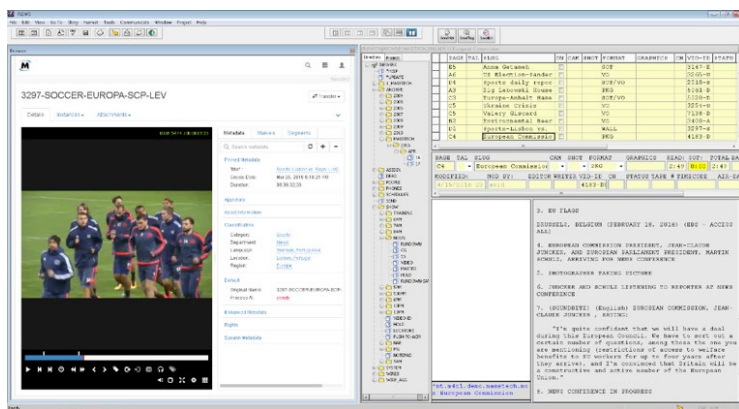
3297-SOCCER-EUROPA-SCP-LEV

Details Instances Attachments

Metadata Statuses Segments

Printed Metadata

Duration:

Classification

Category: Sports
Department: News

Original Name: 3297-SOCCER-EUROPA-SCP-

| PAGE | TAL | SLUG | FORMAT |
|---|---|---|---|
| B5 | | Anna Getanel | SOT |
| A6 | | US Election-Sander | VO |
| A1 | | Sports daily repor | SOT/VO |
| A3 | | Zig Lebowski House | PKG |
| C3 | | Europe-Anhalt Name | SOT/VO |
| C5 | | Ukraine Crackdown | VO |
| C6 | | Valery Giscard | VO |
| B2 | | Environmental Rear | VO |
| D1 | | Sports-Lisbon vs. | WALL |
| C4 | | European Commissio | PKG |

C4 European Commissio PKG 2:47

3. EU FLAGS

BRUSSELS, BELGIUM (FEBRUARY 18, 2016) (EBS - ACCESS ALL

4. EUROPEAN COMMISSION PRESIDENT, JEAN-CLAUDE JUNCKER, AND EUROPEAN PARLIAMENT PRESIDENT, MARTIN SCHULZ, ARRIVING FOR NEWS CONFERENCE

5. PHOTOGRAPHER TAKING PICTURE

6. JUNCKER AND SCHULZ LISTENING TO REPORTER AT NEWS CONFERENCE

7. (SOUNDBITE) (English) EUROPEAN COMMISSION, JEAN-CLAUDE JUNCKER, SAYING:

"I'm quite confident that we will have a deal during this European Council. We have to sort out a certain number of questions, among those the one you are mentioning (restrictions of access to welfare benefits to EU workers for up to four years after they arrive), and I'm convinced that Britain will be a constructive and active member of the European Union."

8. NEWS CONFERENCE IN PROGRESS

European Commission